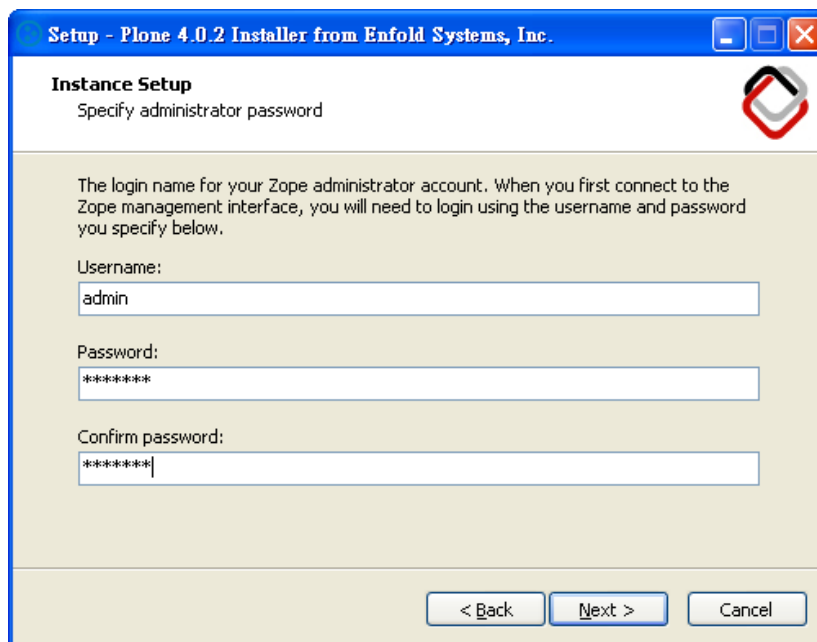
Setup - Plone 4.0.2 Installer from Enfold Systems, Inc.

Instance Setup
Specify administrator password

The login name for your Zope administrator account. When you first connect to the Zope management interface, you will need to login using the username and password you specify below.

Username:
admin

Password:
*******

Confirm password:
*******

< Back
Next >
Cancel